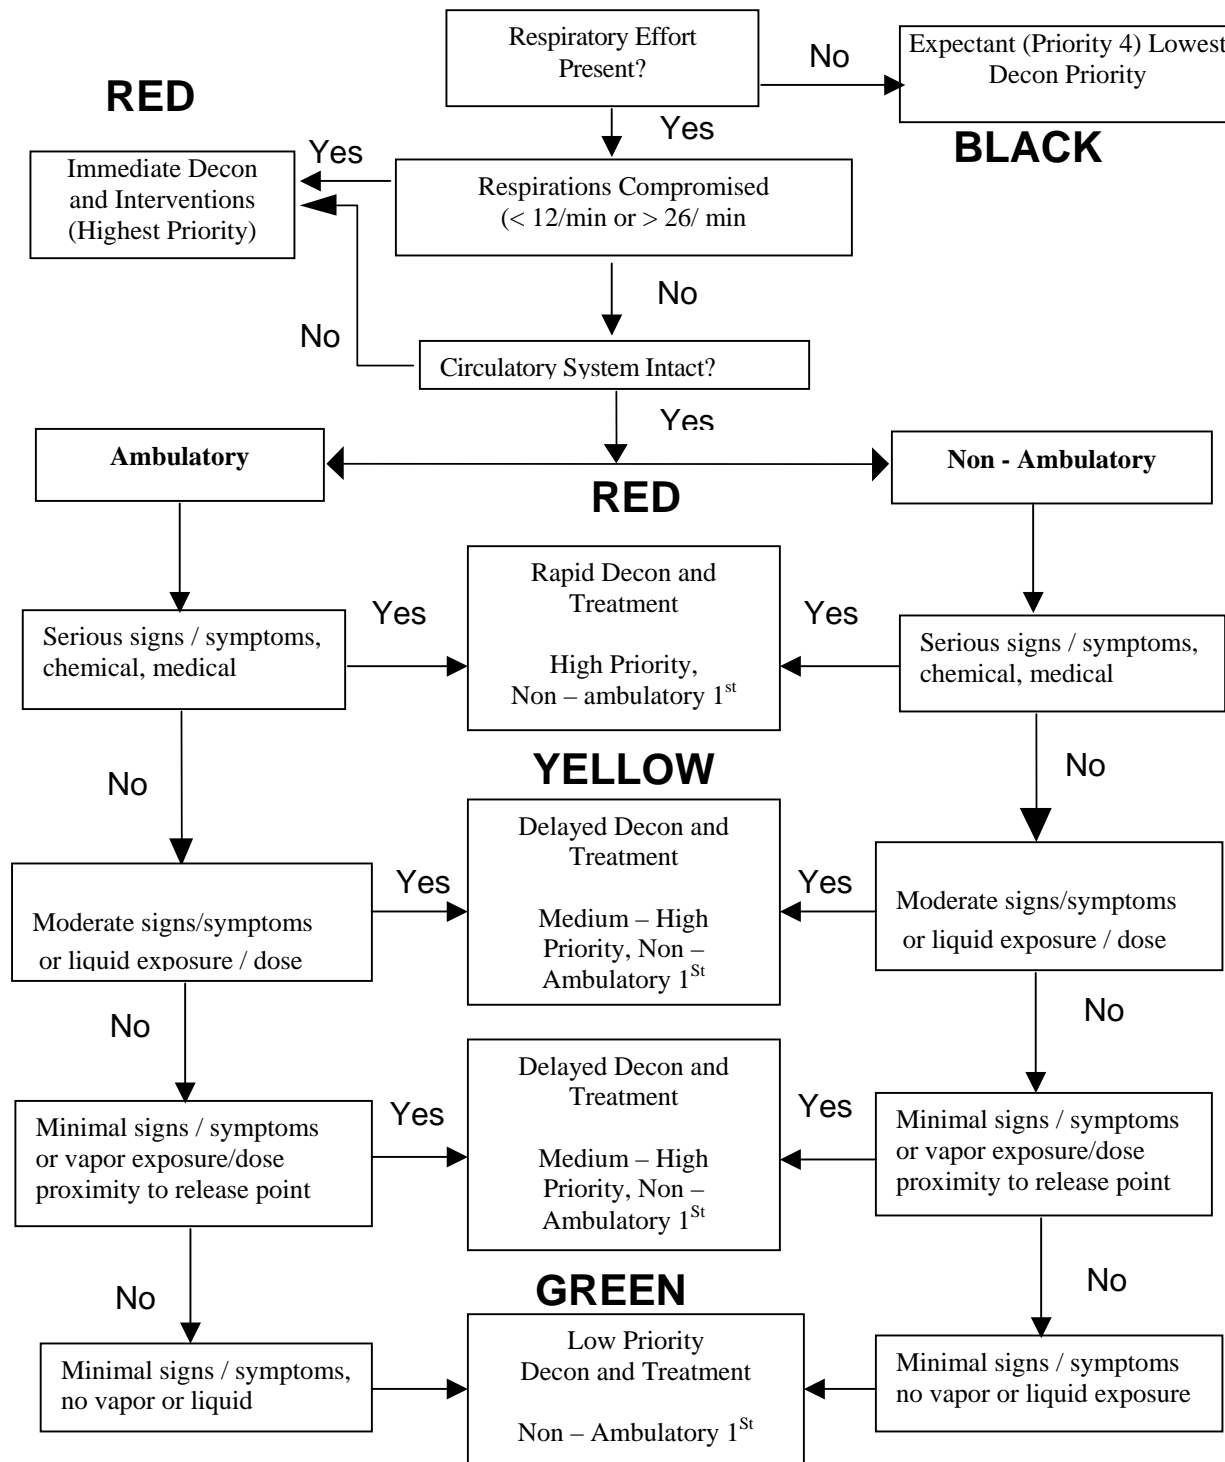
Respiratory Effort Present?

No

Expectant (Priority 4) Lowest Decon Priority

BLACK

RED

Yes

Yes

Immediate Decon and Interventions (Highest Priority)

Respirations Compromised (< 12/min or > 26/ min

No

No

Circulatory System Intact?

Yes

Ambulatory

Non - Ambulatory

RED

Serious signs / symptoms, chemical, medical

Yes

Rapid Decon and Treatment

High Priority, Non – ambulatory $1^{st}$

Yes

Serious signs / symptoms, chemical, medical

No

YELLOW

No

Moderate signs/symptoms or liquid exposure / dose

Yes

Delayed Decon and Treatment

Medium – High Priority, Non – Ambulatory $1^{St}$

Yes

Moderate signs/symptoms or liquid exposure / dose

No

No

Minimal signs / symptoms or vapor exposure/dose proximity to release point

Yes

Delayed Decon and Treatment

Medium – High Priority, Non – Ambulatory $1^{St}$

Yes

Minimal signs / symptoms or vapor exposure/dose proximity to release point

No

GREEN

No

Minimal signs / symptoms, no vapor or liquid

Low Priority Decon and Treatment

Non – Ambulatory $1^{St}$

Minimal signs / symptoms no vapor or liquid exposure